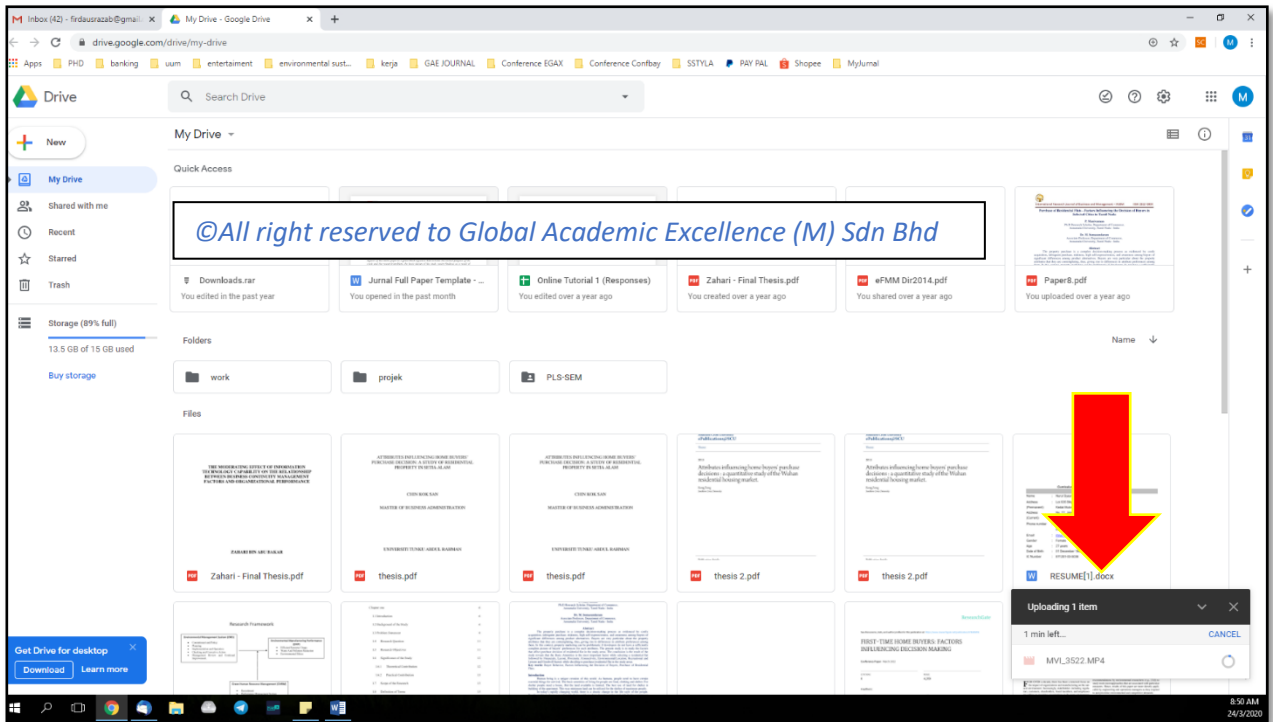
Inbox (42) - firdausrazab@gmail... ×
My Drive - Google Drive ×
+

drive.google.com/drive/my-drive

Apps PHD banking uum entertainment environmental sust... kerja GAE JOURNAL Conference EGAX Conference Confbay SSTYLA PAY PAL Shopee MyJurnal

Drive
Search Drive

New
My Drive
Shared with me
Recent
Starred
Trash
Storage (89% full)
13.5 GB of 15 GB used
Buy storage

My Drive
Quick Access

©All right reserved to Global Academic Excellence (M) Sdn Bhd

Downloads.rar
You edited in the past year
Jurnal Full Paper Template - ...
You opened in the past month
Online Tutorial 1 (Responses)
You edited over a year ago
Zahari - Final Thesis.pdf
You created over a year ago
eFMM Dir2014.pdf
You shared over a year ago
Paper8.pdf
You uploaded over a year ago

Folders
Name
work
projek
PLS-SEM

Files
THE MODERATING EFFECT OF INFORMATION TECHNOLOGY CAPABILITY ON THE RELATIONSHIP BETWEEN BUSINESS CONTINUITY MANAGEMENT FACTORS AND ORGANIZATIONAL PERFORMANCE
ZAHARI BIN ABU BAKAR
Zahari - Final Thesis.pdf
ATTRIBUTES INFLUENCING HOME BUYERS' PURCHASE DECISION: A STUDY OF RESIDENTIAL PROPERTY IN SETIA ALAM
CHIN KOK SAN
MASTER OF BUSINESS ADMINISTRATION
UNIVERSITI TUNKU ABDUL RAHMAN
thesis.pdf
ATTRIBUTES INFLUENCING HOME BUYERS' PURCHASE DECISION: A STUDY OF RESIDENTIAL PROPERTY IN SETIA ALAM
CHIN KOK SAN
MASTER OF BUSINESS ADMINISTRATION
UNIVERSITI TUNKU ABDUL RAHMAN
thesis.pdf
Attributes influencing home buyers' purchase decisions : a quantitative study of the Wuhan residential housing market.
thesis 2.pdf
Attributes influencing home buyers' purchase decisions : a quantitative study of the Wuhan residential housing market.
thesis 2.pdf
RESUME[1].docx
Research Framework
FIRST-TIME HOME BUYERS: FACTORS INFLUENCING DECISION MAKING

Uploading 1 item
1 min left...
CANCEL
MVI_3522.MP4

Get Drive for desktop
Download
Learn more

8:50 AM
24/3/2020